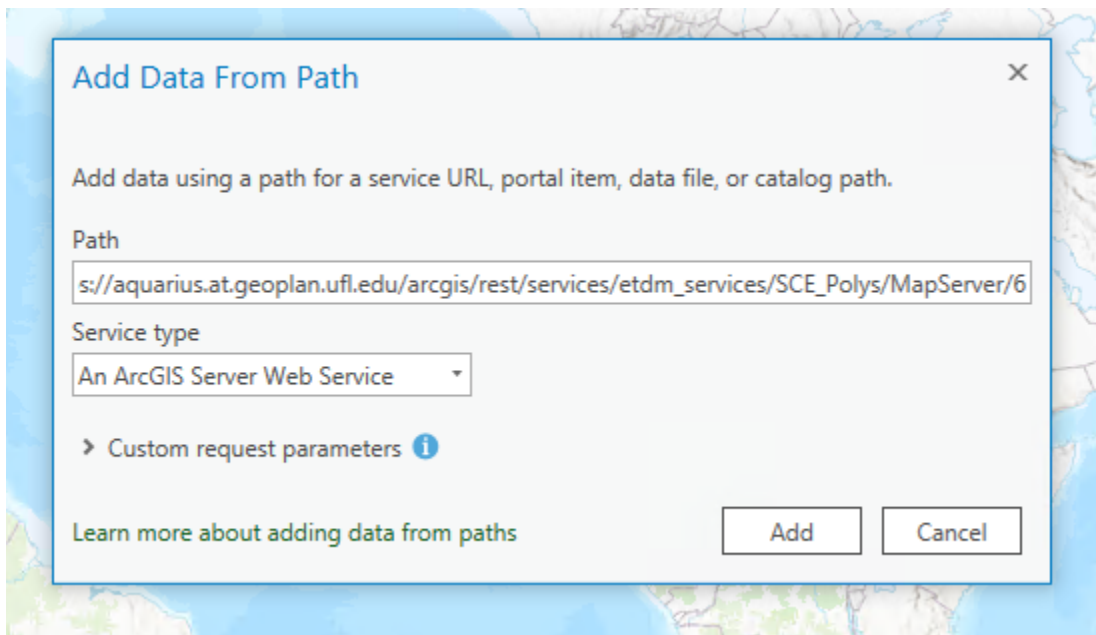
Add Data From Path

×

Add data using a path for a service URL, portal item, data file, or catalog path.

Path

s://aquarius.at.geoplan.ufl.edu/arcgis/rest/services/etdm_services/SCE_Polys/MapServer/6

Service type

An ArcGIS Server Web Service

Custom request parameters

Learn more about adding data from paths

Add

Cancel